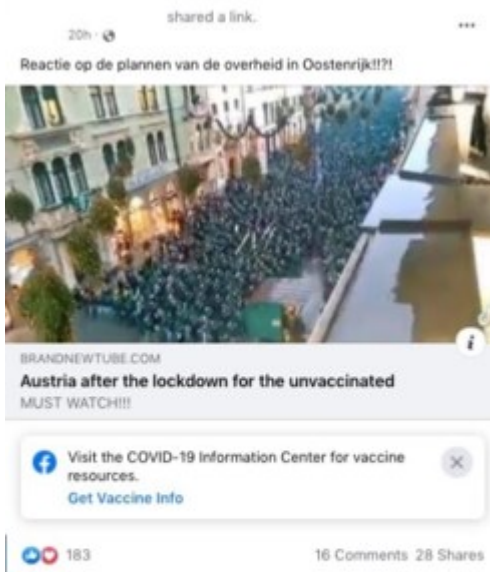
shared a link.
20h · 

Reactie op de plannen van de overheid in Oostenrijk!!?!

BRANDNEWTUBE.COM
Austria after the lockdown for the unvaccinated
MUST WATCH!!!

Visit the COVID-19 Information Center for vaccine resources.
Get Vaccine Info

183
16 Comments 28 Shares